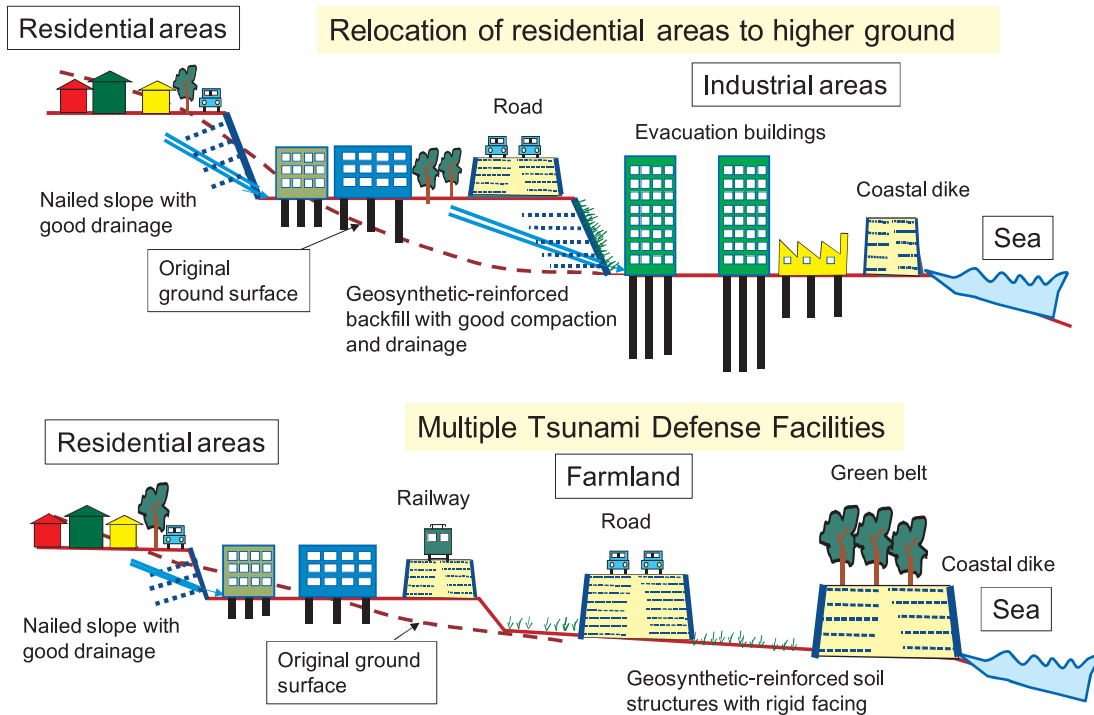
Residential areas

Relocation of residential areas to higher ground

Industrial areas

Road

Evacuation buildings

Coastal dike

Nailed slope with good drainage

Sea

Original ground surface

Geosynthetic-reinforced backfill with good compaction and drainage

Multiple Tsunami Defense Facilities

Residential areas

Farmland

Green belt

Railway

Road

Coastal dike

Sea

Nailed slope with good drainage

Original ground surface

Geosynthetic-reinforced soil structures with rigid facing